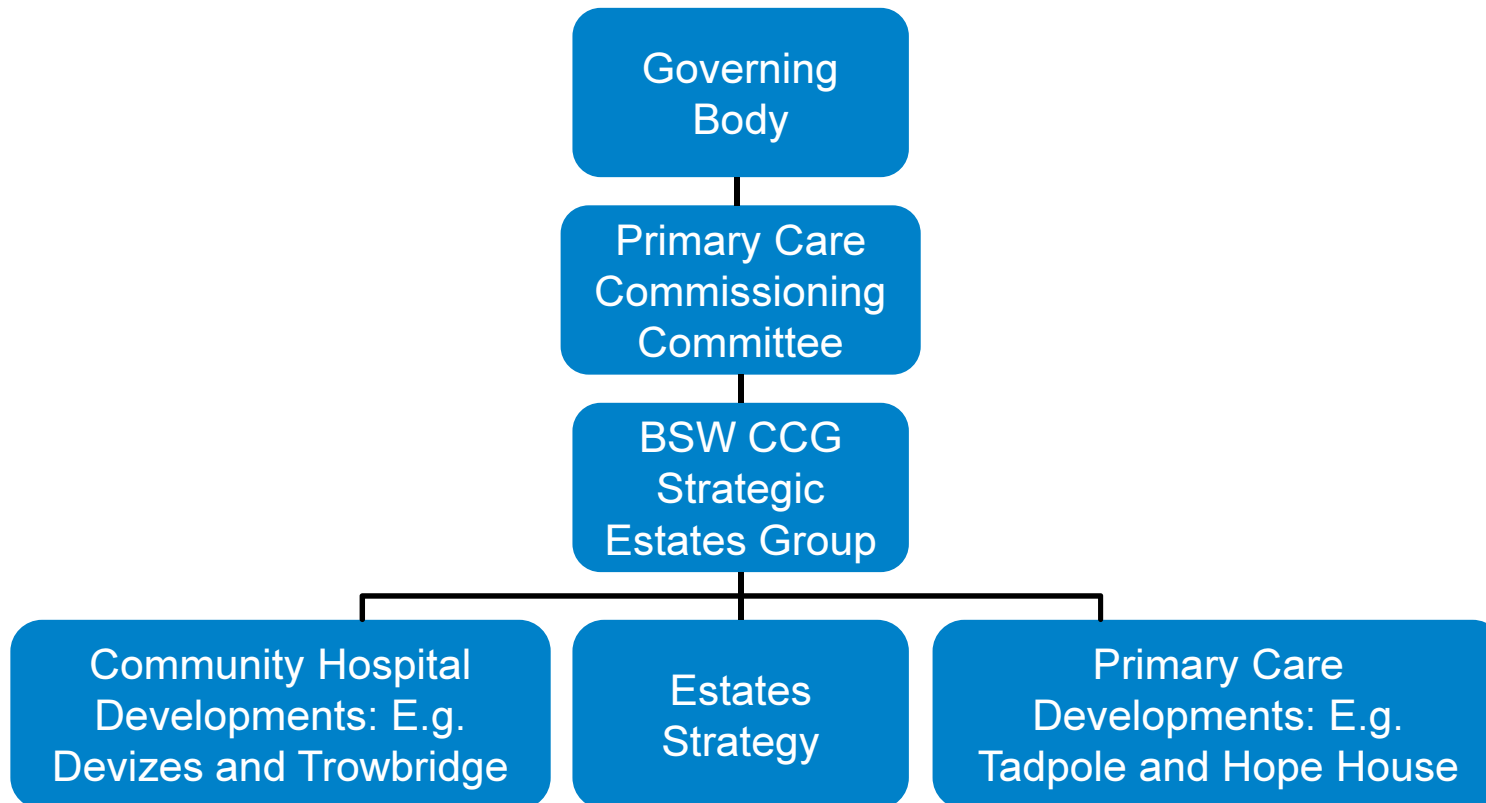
Governing Body

Primary Care Commissioning Committee

BSW CCG Strategic Estates Group

Community Hospital Developments: E.g. Devizes and Trowbridge

Estates Strategy

Primary Care Developments: E.g. Tadpole and Hope House